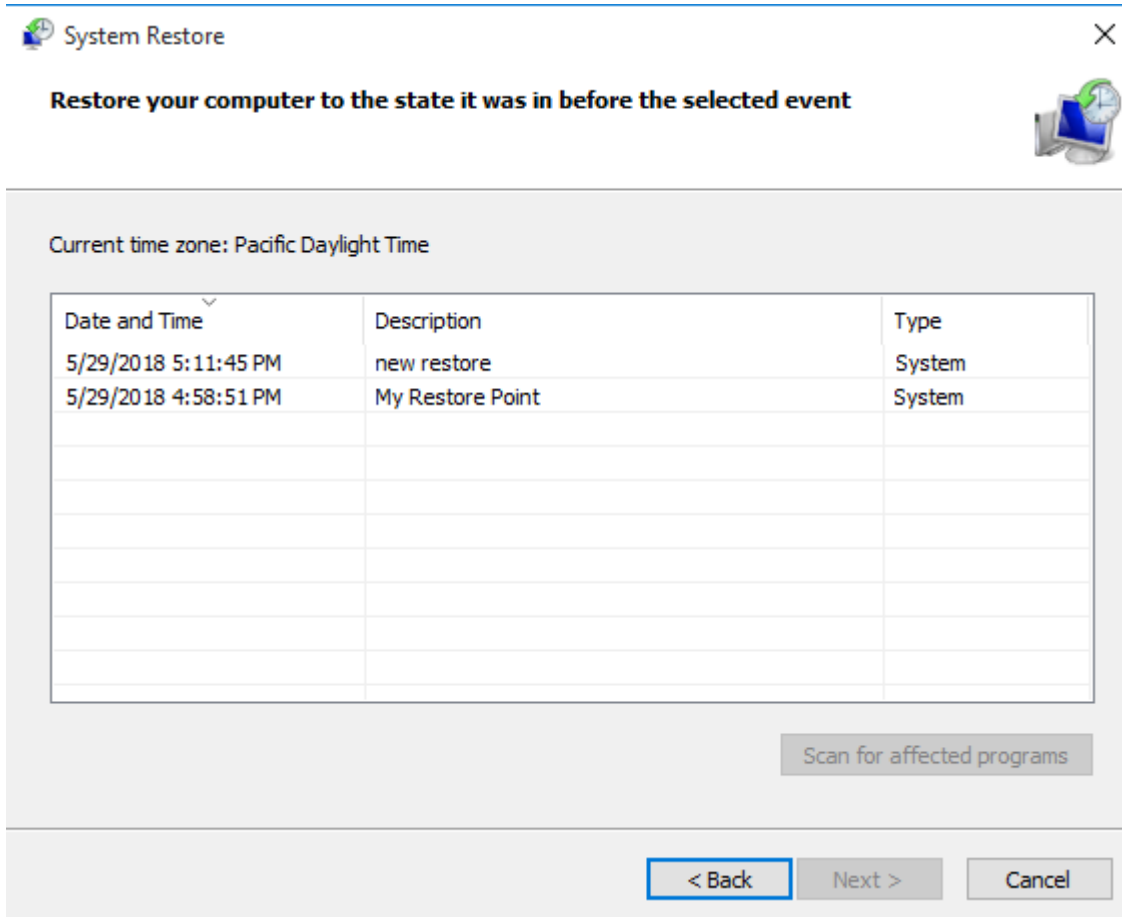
System Restore

Restore your computer to the state it was in before the selected event

Current time zone: Pacific Daylight Time

| Date and Time | Description | Type |
|---|---|---|
| 5/29/2018 5:11:45 PM | new restore | System |
| 5/29/2018 4:58:51 PM | My Restore Point | System |

Scan for affected programs

< Back   Next >   Cancel